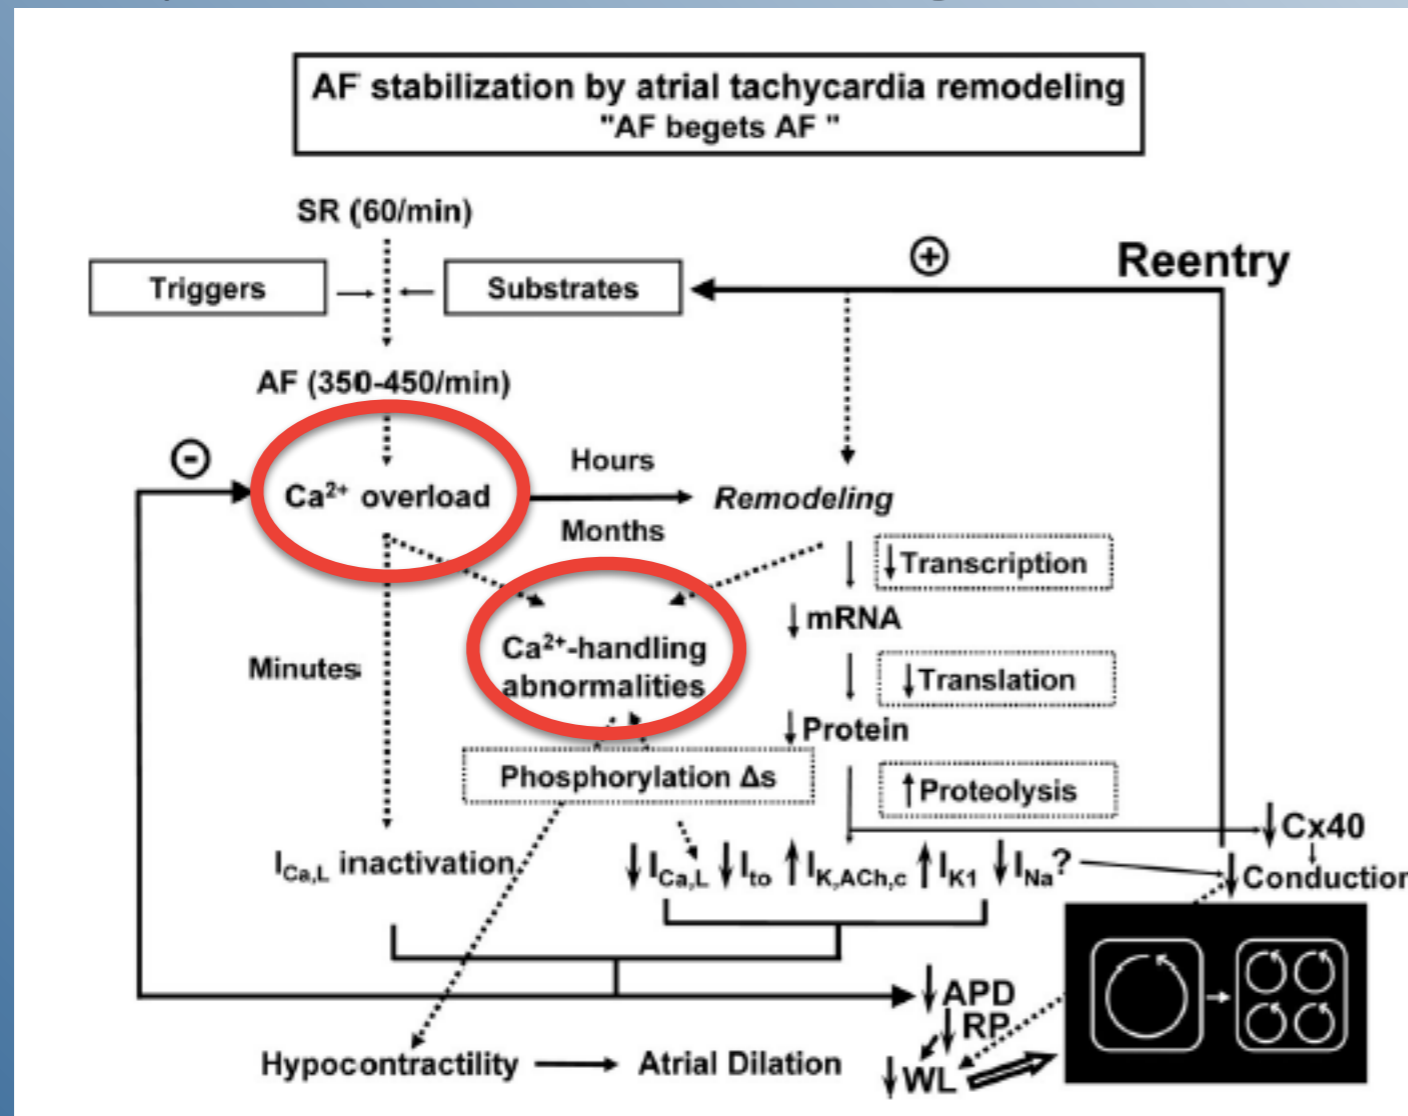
AF stabilization by atrial tachycardia remodeling
"AF begets AF "

SR (60/min)

Triggers

Substrates

⊕

Reentry

AF (350-450/min)

⊖

$Ca^{2+}$ overload

Hours

Remodeling

Months

↓Transcription

↓mRNA

$Ca^{2+}$-handling abnormalities

Minutes

↓Translation

↓Protein

Phosphorylation Δs

↑Proteolysis

↓Cx40

$I_{Ca,L}$ inactivation

$\downarrow I_{Ca,L}$ $\downarrow I_{to}$ $\uparrow I_{K,ACh,c}$ $\uparrow I_{K1}$ $\downarrow I_{Na}$?

↓Conduction

↓APD

↓RP

Hypocontractility

Atrial Dilation

↓WL